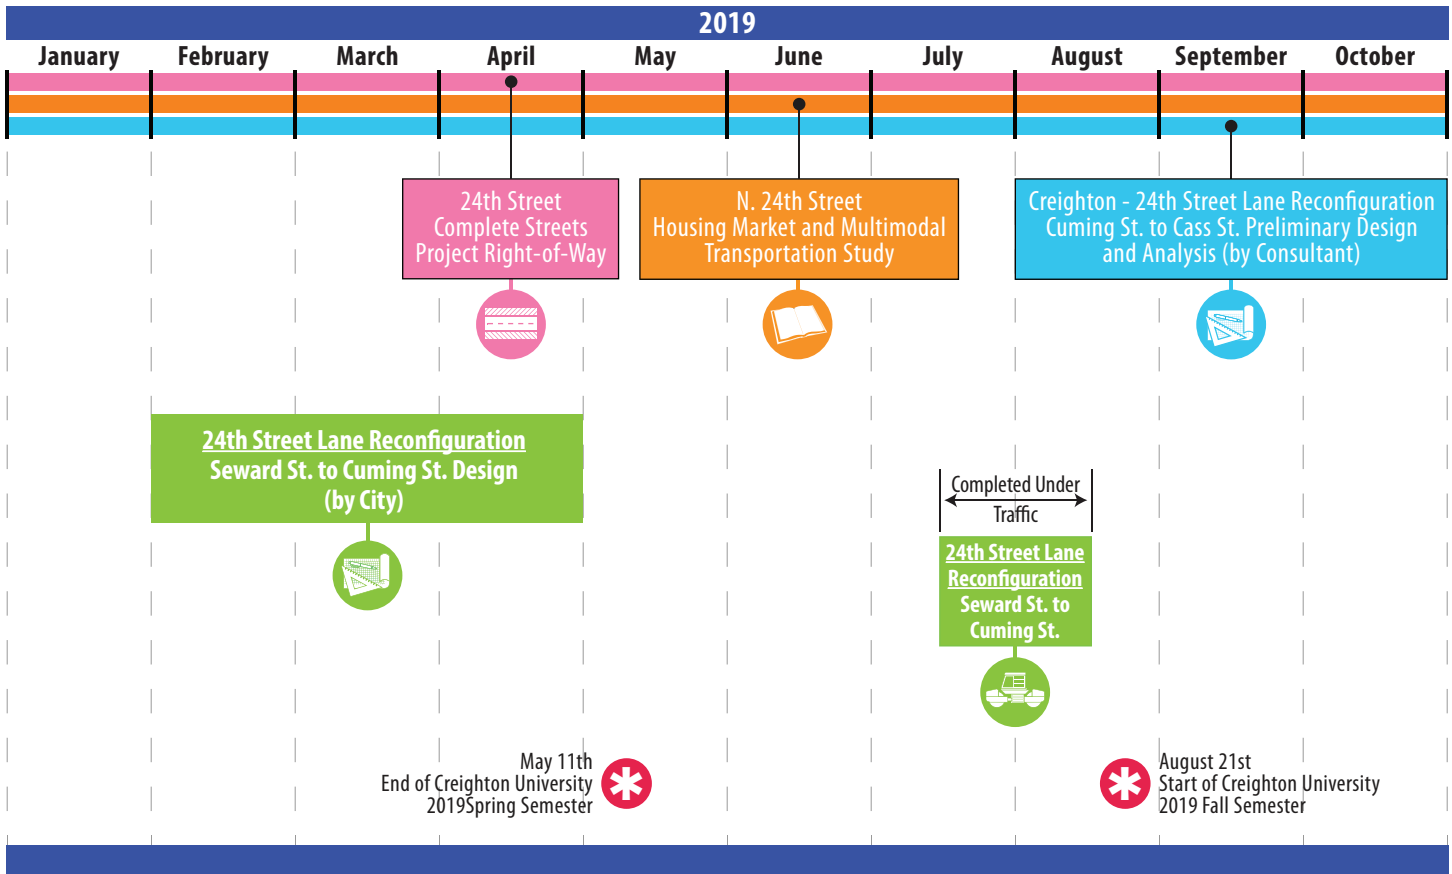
2019

| January | February | March | April | May | June | July | August | September | October |
|---|---|---|---|---|---|---|---|---|---|

24th Street Complete Streets Project Right-of-Way

N. 24th Street Housing Market and Multimodal Transportation Study

Creighton - 24th Street Lane Reconfiguration Cuming St. to Cass St. Preliminary Design and Analysis (by Consultant)

24th Street Lane Reconfiguration
Seward St. to Cuming St. Design (by City)

Completed Under Traffic

24th Street Lane Reconfiguration
Seward St. to Cuming St.

May 11th
End of Creighton University 2019Spring Semester

August 21st
Start of Creighton University 2019 Fall Semester